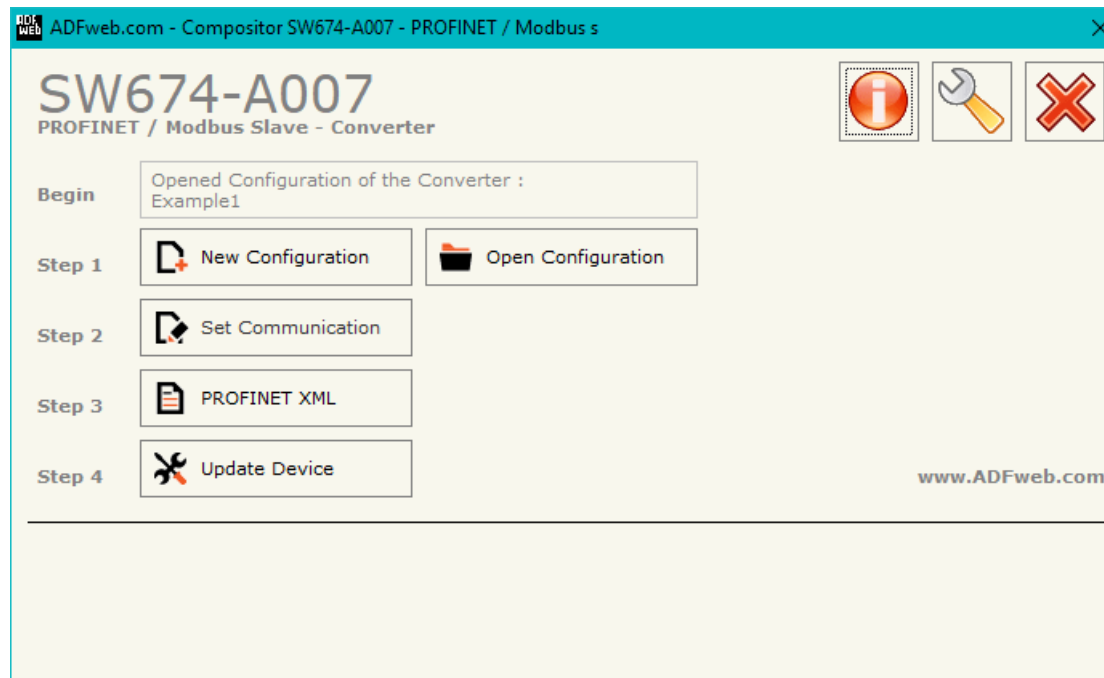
ADFweb.com - Compositor SW674-A007 - PROFINET / Modbus s

SW674-A007
PROFINET / Modbus Slave - Converter

Begin
Opened Configuration of the Converter :
Example1

Step 1
New Configuration
Open Configuration

Step 2
Set Communication

Step 3
PROFINET XML

Step 4
Update Device

www.ADFweb.com